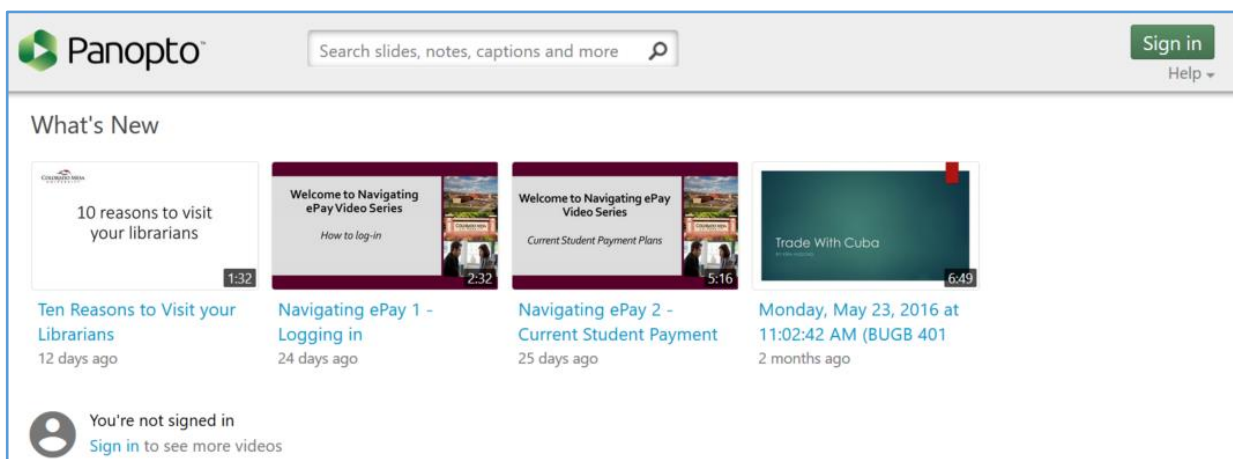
Panopto

Search slides, notes, captions and more

Sign in

Help

What's New

COLORADO MESA UNIVERSITY

10 reasons to visit your librarians

1:32

Ten Reasons to Visit your Librarians

12 days ago

Welcome to Navigating ePay Video Series

How to log-in

2:32

Navigating ePay 1 - Logging in

24 days ago

Welcome to Navigating ePay Video Series

Current Student Payment Plans

5:16

Navigating ePay 2 - Current Student Payment

25 days ago

Trade With Cuba

6:49

Monday, May 23, 2016 at 11:02:42 AM (BUGB 401

2 months ago

You're not signed in

Sign in to see more videos